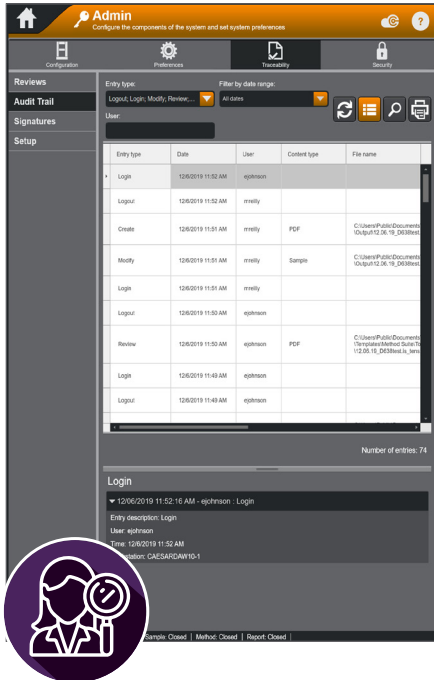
Admin
Configure the components of the system and set system preferences

Configuration
Preferences
Traceability
Security

Reviews
Audit Trail
Signatures
Setup

Entry type:
Logout; Login; Modify; Review;...
Filter by date range:
All dates
User:

| Entry type | Date | User | Content type | File name |
|---|---|---|---|---|
| Login | 12/6/2019 11:52 AM | ejohnson | | |
| Logout | 12/6/2019 11:52 AM | mreilly | | |
| Create | 12/6/2019 11:51 AM | mreilly | PDF | C:\Users\Public\Documents\Output\12.06.19_D638test. |
| Modify | 12/6/2019 11:51 AM | mreilly | Sample | C:\Users\Public\Documents\Output\12.06.19_D638test. |
| Login | 12/6/2019 11:51 AM | mreilly | | |
| Logout | 12/6/2019 11:50 AM | ejohnson | | |
| Review | 12/6/2019 11:50 AM | ejohnson | PDF | C:\Users\Public\Documents\Templates\Method Suite\Te\12.05.19_D638test.is_tens |
| Login | 12/6/2019 11:49 AM | ejohnson | | |
| Logout | 12/6/2019 11:49 AM | ejohnson | | |

Number of entries: 74

Login
12/06/2019 11:52:16 AM - ejohnson : Login
Entry description: Login
User: ejohnson
Time: 12/6/2019 11:52 AM
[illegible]station: CAESARDAW10-1

Sample: Closed | Method: Closed | Report: Closed